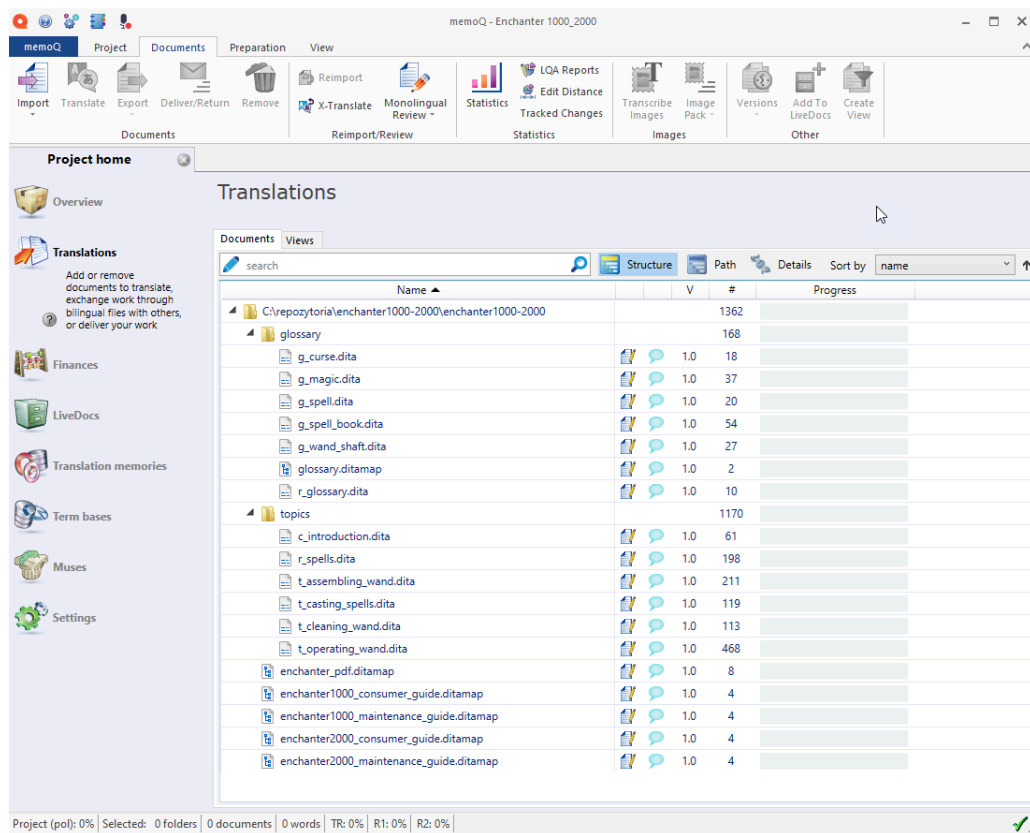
memoQ - Enchanter 1000_2000

memoQ | Project | Documents | Preparation | View

Import | Translate | Export | Deliver/Return | Remove
Documents

Reimport | X-Translate | Monolingual Review
Reimport/Review

Statistics | LQA Reports | Edit Distance | Tracked Changes
Statistics

Transcribe Images | Image Pack
Images

Versions | Add To LiveDocs | Create View
Other

Project home

Overview

Translations
Add or remove documents to translate, exchange work through bilingual files with others, or deliver your work

Finances

LiveDocs

Translation memories

Term bases

Muses

Settings

Translations

Documents | Views

search | Structure | Path | Details | Sort by | name

| Name ▲ | V | # | Progress |
|---|---|---|---|
| C:\repozytoria\enchanter1000-2000\enchanter1000-2000 | | 1362 | |
| glossary | | 168 | |
| g_curse.dita | 1.0 | 18 | |
| g_magic.dita | 1.0 | 37 | |
| g_spell.dita | 1.0 | 20 | |
| g_spell_book.dita | 1.0 | 54 | |
| g_wand_shaft.dita | 1.0 | 27 | |
| glossary.ditamap | 1.0 | 2 | |
| r_glossary.dita | 1.0 | 10 | |
| topics | | 1170 | |
| c_introduction.dita | 1.0 | 61 | |
| r_spells.dita | 1.0 | 198 | |
| t_assembling_wand.dita | 1.0 | 211 | |
| t_casting_spells.dita | 1.0 | 119 | |
| t_cleaning_wand.dita | 1.0 | 113 | |
| t_operating_wand.dita | 1.0 | 468 | |
| enchanter_pdf.ditamap | 1.0 | 8 | |
| enchanter1000_consumer_guide.ditamap | 1.0 | 4 | |
| enchanter1000_maintenance_guide.ditamap | 1.0 | 4 | |
| enchanter2000_consumer_guide.ditamap | 1.0 | 4 | |
| enchanter2000_maintenance_guide.ditamap | 1.0 | 4 | |

Project (pol): 0% | Selected: 0 folders | 0 documents | 0 words | TR: 0% | R1: 0% | R2: 0%